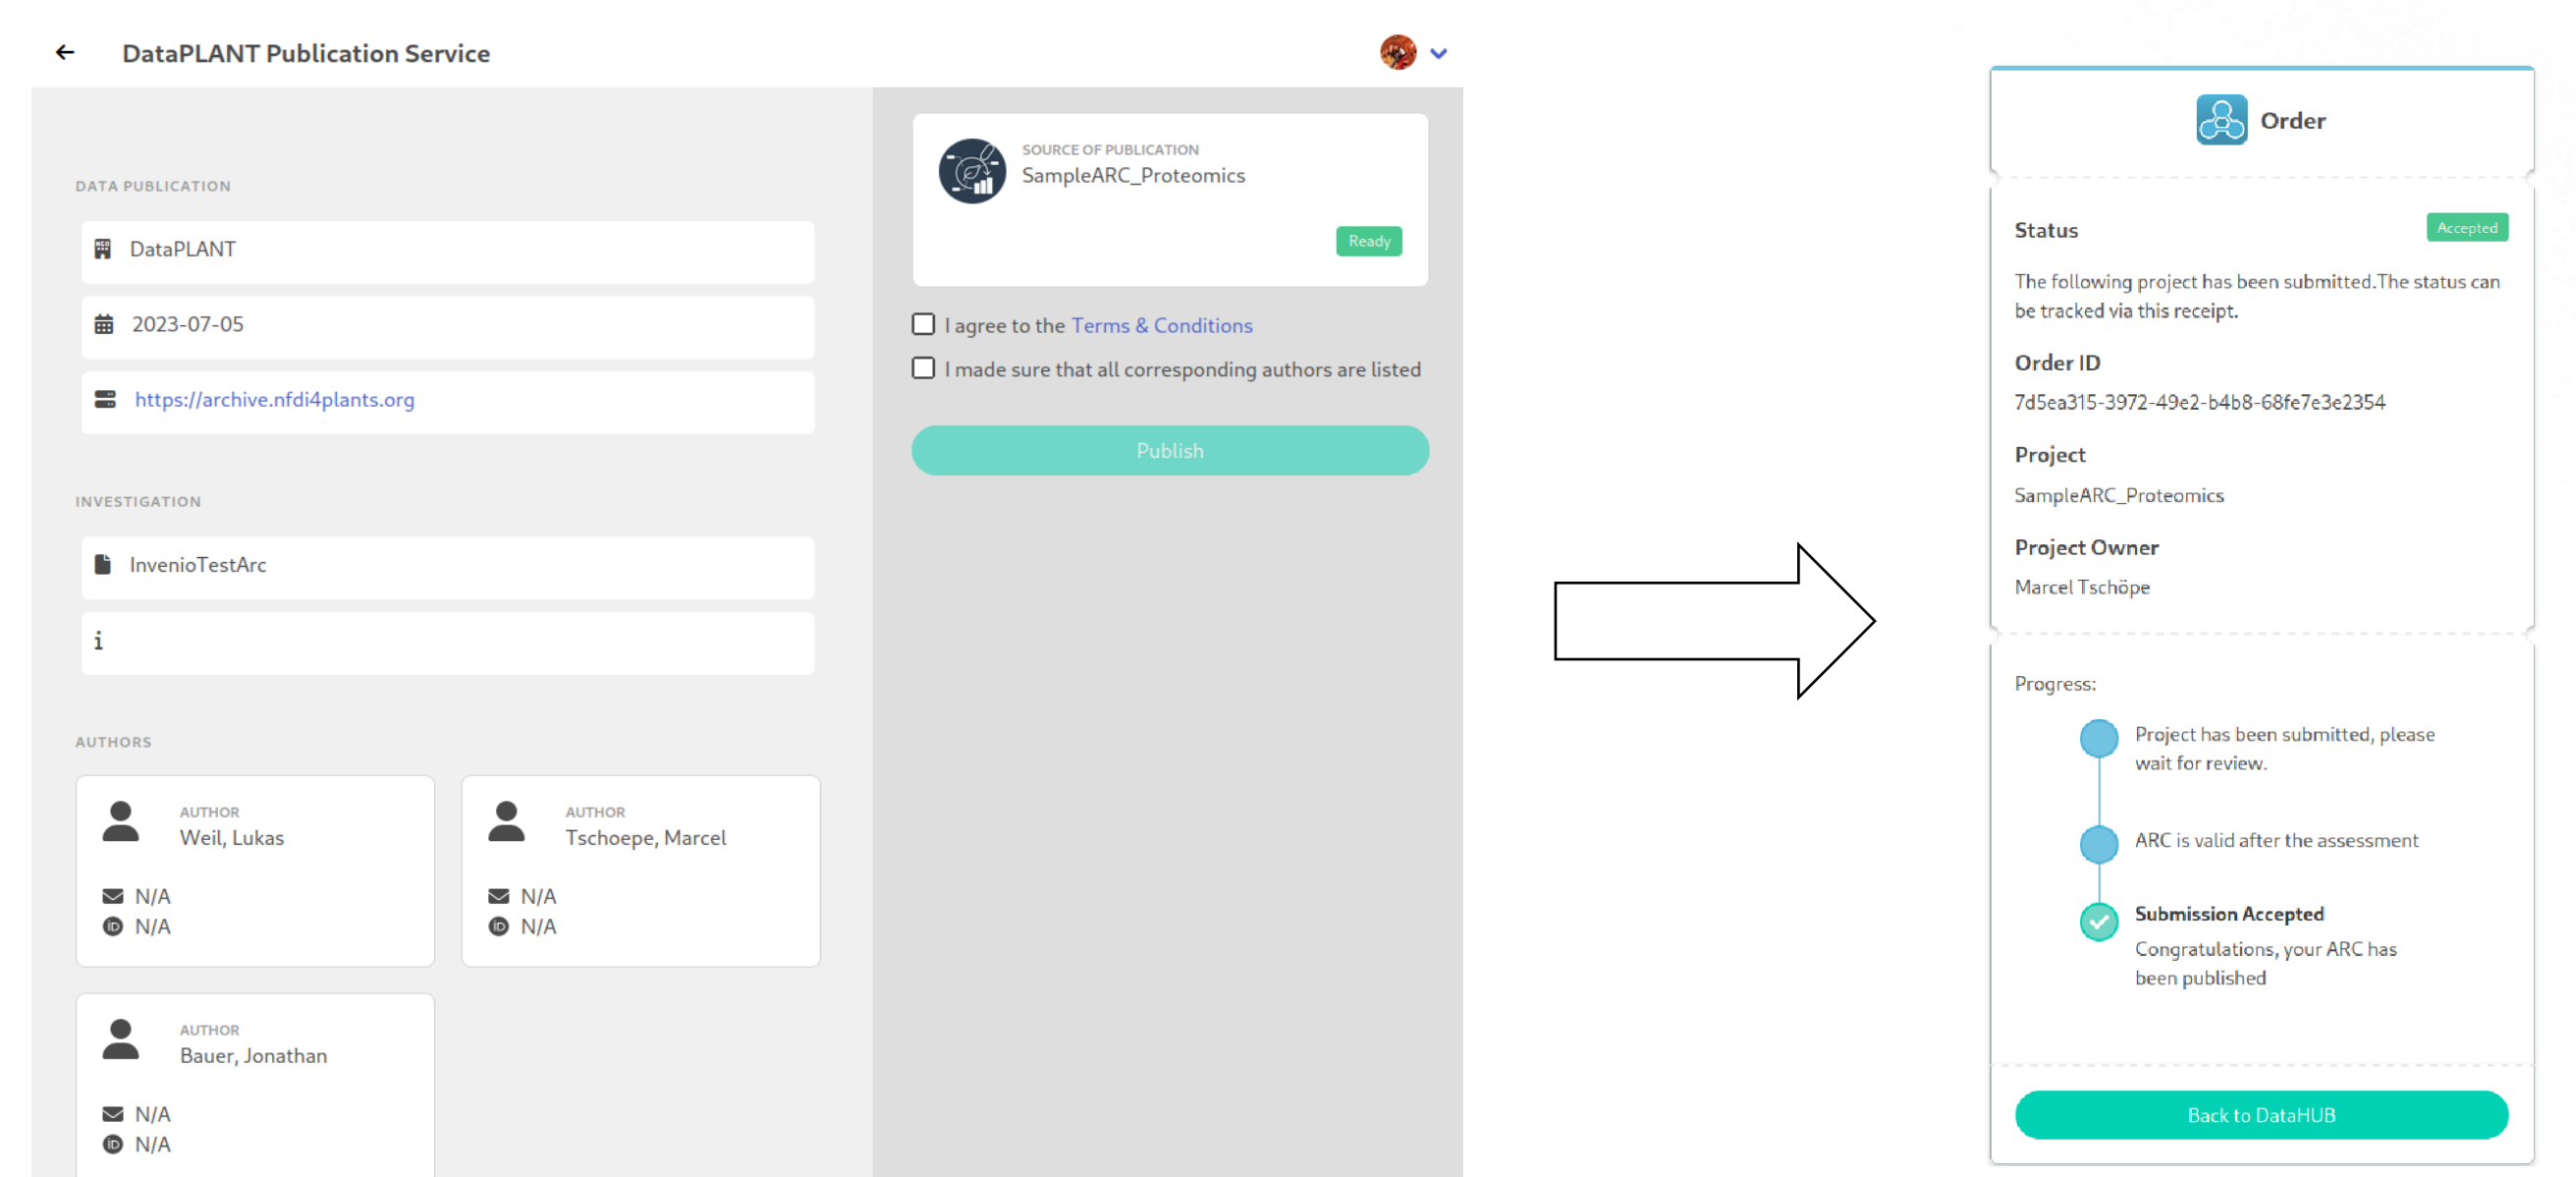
DataPLANT Publication Service

DATA PUBLICATION

DataPLANT

2023-07-05

https://archive.nfdi4plants.org

INVESTIGATION

InvenioTestArc

i

AUTHORS

AUTHOR
Weil, Lukas
N/A
N/A

AUTHOR
Tschoepe, Marcel
N/A
N/A

AUTHOR
Bauer, Jonathan
N/A
N/A

SOURCE OF PUBLICATION
SampleARC_Proteomics
Ready

I agree to the Terms & Conditions

I made sure that all corresponding authors are listed

Publish

Order

Status
Accepted

The following project has been submitted.The status can be tracked via this receipt.

Order ID
7d5ea315-3972-49e2-b4b8-68fe7e3e2354

Project
SampleARC_Proteomics

Project Owner
Marcel Tschöpe

Progress:

Project has been submitted, please wait for review.

ARC is valid after the assessment

Submission Accepted
Congratulations, your ARC has been published

Back to DataHUB